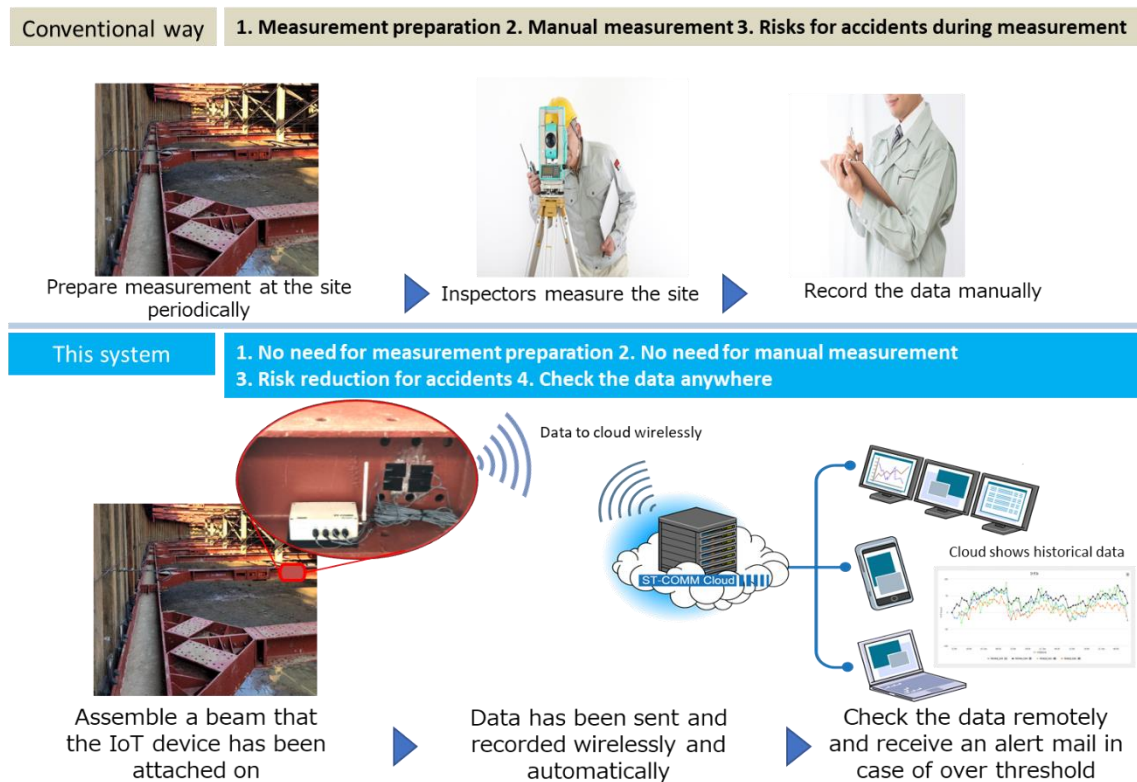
Conventional way

1. Measurement preparation 2. Manual measurement 3. Risks for accidents during measurement

Prepare measurement at the site periodically

Inspectors measure the site

Record the data manually

This system

1. No need for measurement preparation 2. No need for manual measurement
3. Risk reduction for accidents 4. Check the data anywhere

Data to cloud wirelessly

ST-COMM Cloud

Cloud shows historical data

Assemble a beam that the IoT device has been attached on

Data has been sent and recorded wirelessly and automatically

Check the data remotely and receive an alert mail in case of over threshold